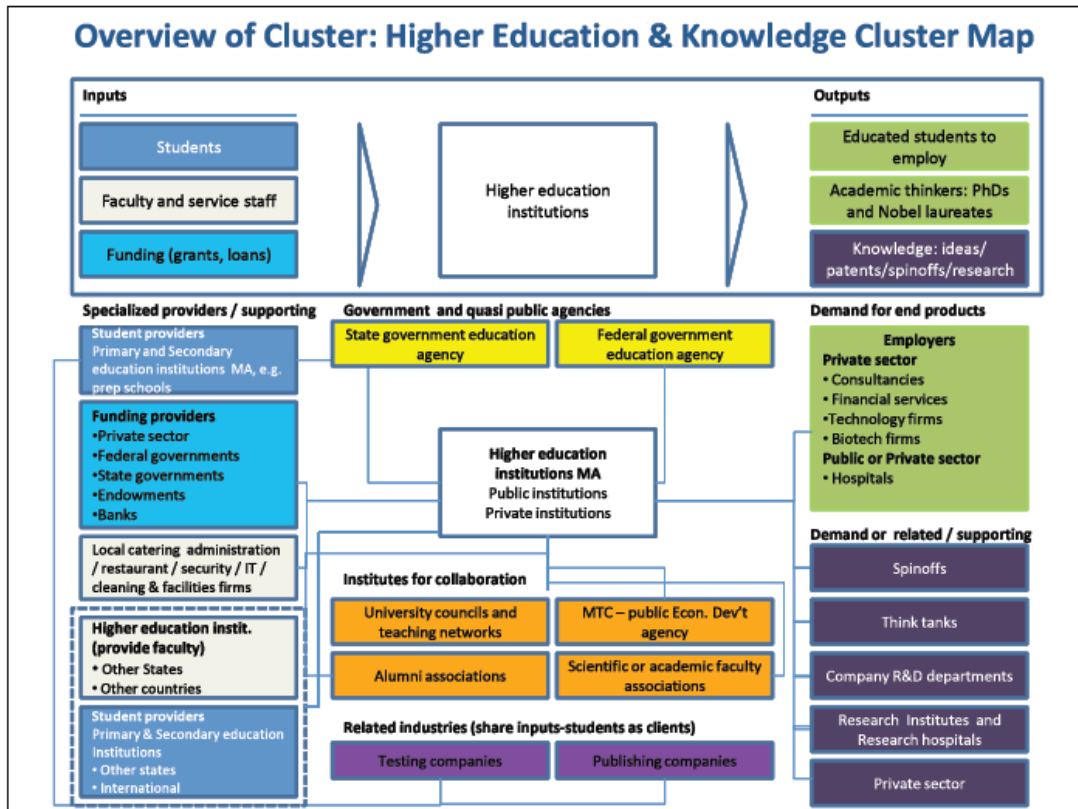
Overview of Cluster: Higher Education & Knowledge Cluster Map

Inputs

Students

Faculty and service staff

Funding (grants, loans)

Higher education institutions

Outputs

Educated students to employ

Academic thinkers: PhDs and Nobel laureates

Knowledge: ideas/ patents/spinoffs/research

Specialized providers / supporting

Student providers
Primary and Secondary education institutions MA, e.g. prep schools

Funding providers
•Private sector
•Federal governments
•State governments
•Endowments
•Banks

Local catering administration / restaurant / security / IT / cleaning & facilities firms

Higher education instit. (provide faculty)
• Other States
• Other countries

Student providers
Primary & Secondary education Institutions
• Other states
• International

Government and quasi public agencies

State government education agency

Federal government education agency

Higher education institutions MA
Public institutions
Private institutions

Institutes for collaboration

University councils and teaching networks

MTC – public Econ. Dev't agency

Alumni associations

Scientific or academic faculty associations

Related industries (share inputs-students as clients)

Testing companies

Publishing companies

Demand for end products

Employers
Private sector
• Consultancies
• Financial services
•Technology firms
• Biotech firms
Public or Private sector
• Hospitals

Demand or related / supporting

Spinoffs

Think tanks

Company R&D departments

Research Institutes and Research hospitals

Private sector